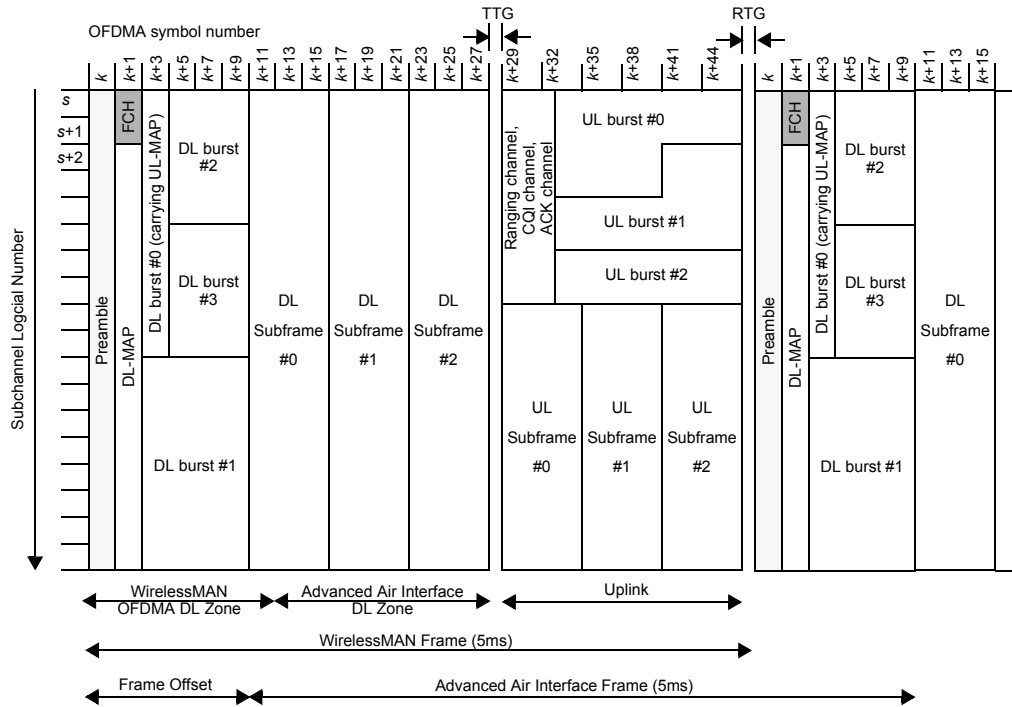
OFDMA symbol number

TTG

RTG

$k$ $k+1$ $k+3$ $k+5$ $k+7$ $k+9$ $k+11$ $k+13$ $k+15$ $k+17$ $k+19$ $k+21$ $k+23$ $k+25$ $k+27$ $k+29$ $k+32$ $k+35$ $k+38$ $k+41$ $k+44$ $k$ $k+1$ $k+3$ $k+5$ $k+7$ $k+9$ $k+11$ $k+13$ $k+15$

$s$
$s+1$
$s+2$

Subchannel Logcial Number

Preamble

FCH

DL-MAP

DL burst #0 (carrying UL-MAP)

DL burst #2

DL burst #3

DL burst #1

DL Subframe #0

DL Subframe #1

DL Subframe #2

Ranging channel, CQI channel, ACK channel

UL burst #0

UL burst #1

UL burst #2

UL Subframe #0

UL Subframe #1

UL Subframe #2

Preamble

FCH

DL-MAP

DL burst #0 (carrying UL-MAP)

DL burst #2

DL burst #3

DL burst #1

DL Subframe #0

WirelessMAN OFDMA DL Zone

Advanced Air Interface DL Zone

Uplink

WirelessMAN Frame (5ms)

Frame Offset

Advanced Air Interface Frame (5ms)